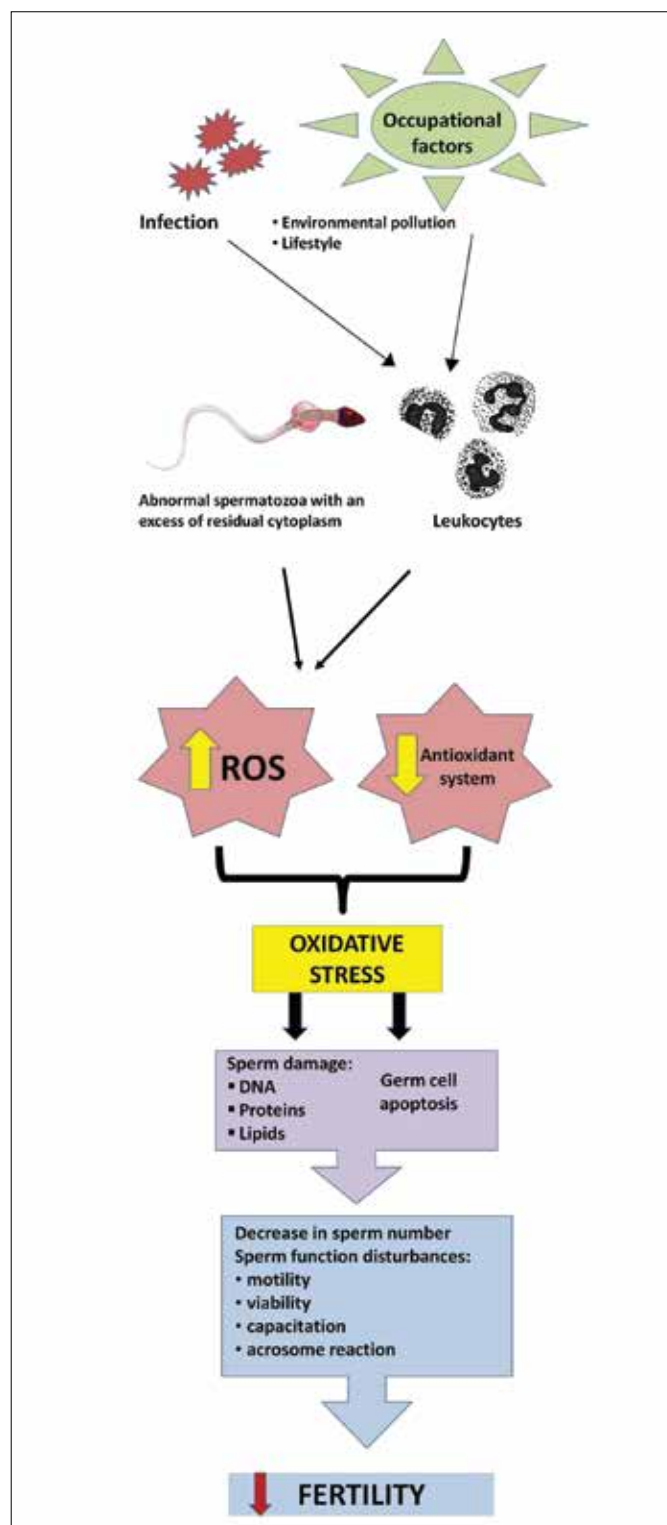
Occupational factors

Infection

• Environmental pollution
• Lifestyle

Abnormal spermatozoa with an excess of residual cytoplasm

Leukocytes

ROS

Antioxidant system

OXIDATIVE STRESS

Sperm damage:
• DNA
• Proteins
• Lipids

Germ cell apoptosis

Decrease in sperm number
Sperm function disturbances:
• motility
• viability
• capacitation
• acrosome reaction

FERTILITY